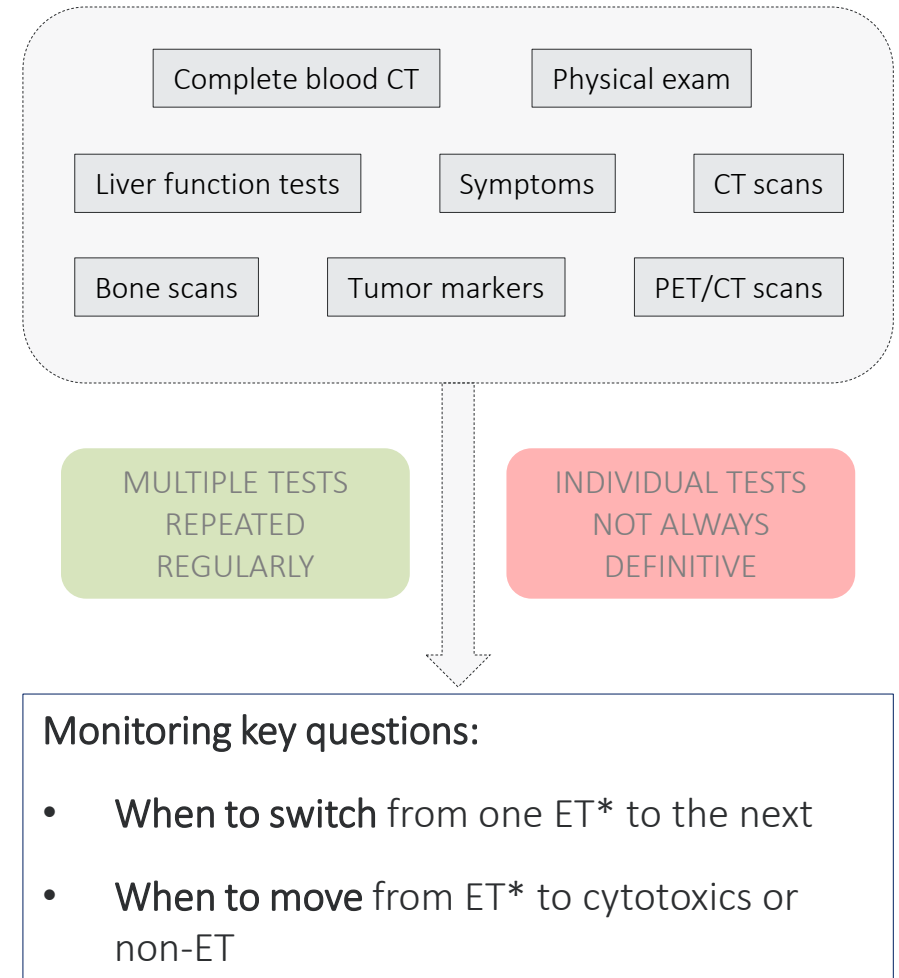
Complete blood CT

Physical exam

Liver function tests

Symptoms

CT scans

Bone scans

Tumor markers

PET/CT scans

MULTIPLE TESTS REPEATED REGULARLY

INDIVIDUAL TESTS NOT ALWAYS DEFINITIVE

Monitoring key questions:

• When to switch from one ET* to the next

• When to move from ET* to cytotoxics or non-ET